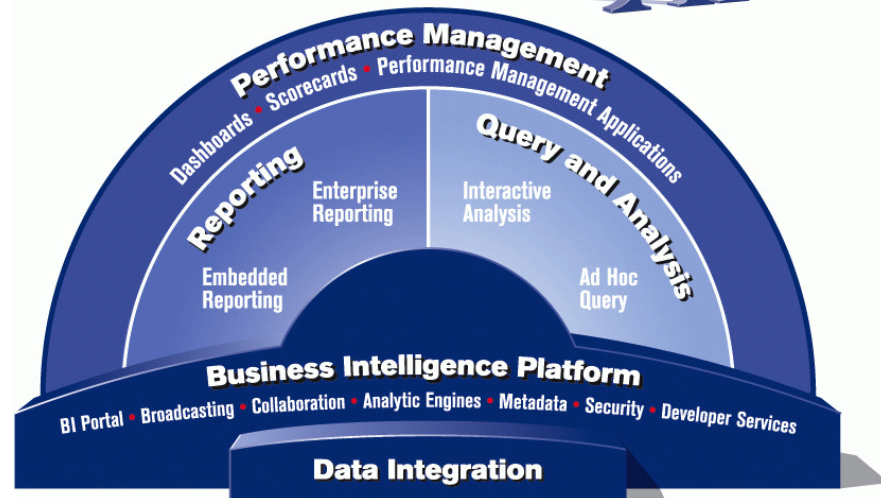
Performance Management

Dashboards • Scorecards • Performance Management Applications

Reporting

Enterprise Reporting

Embedded Reporting

Query and Analysis

Interactive Analysis

Ad Hoc Query

Business Intelligence Platform

BI Portal • Broadcasting • Collaboration • Analytic Engines • Metadata • Security • Developer Services

Data Integration